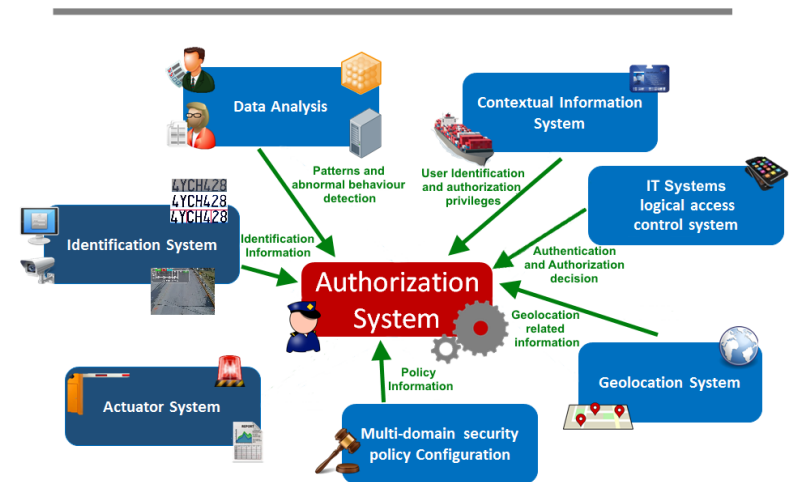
Data Analysis

Contextual Information System

4YCH428
4YCH428
4YCH428

Patterns and abnormal behaviour detection

User Identification and authorization privileges

IT Systems logical access control system

Identification System

Identification Information

Authentication and Authorization decision

Authorization System

Geolocation related information

Policy Information

Actuator System

Geolocation System

Multi-domain security policy Configuration